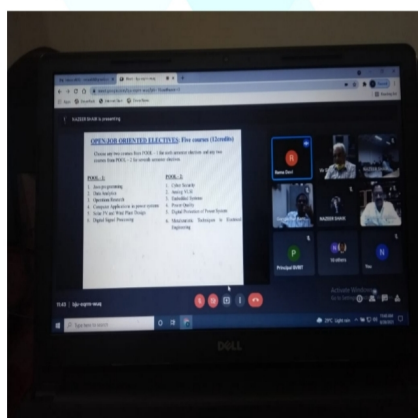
RAJEEV KHARE is presenting

OPEN JOB ORIENTED ELECTIVES: Five courses (12credits)

Choose any two courses from POOL – I for sixth semester electives and any two courses from POOL – 2 for seventh semester electives.

POOL – 1

1. Java programming
2. Data Analytics
3. Operations Research
4. Computer Applications in power systems
5. Solar PV and Wind Plant Design
6. Digital Signal Processing

POOL – 2

1. Cyber Security
2. Analog VLSI
3. Embedded Systems
4. Power Quality
5. Digital Protection of Power Systems
6. Maintenance Techniques in Electrical Engineering

Rama Ravi

RAJEEV KHARE

Principal BVRIT

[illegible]

Activate Windows

DELL